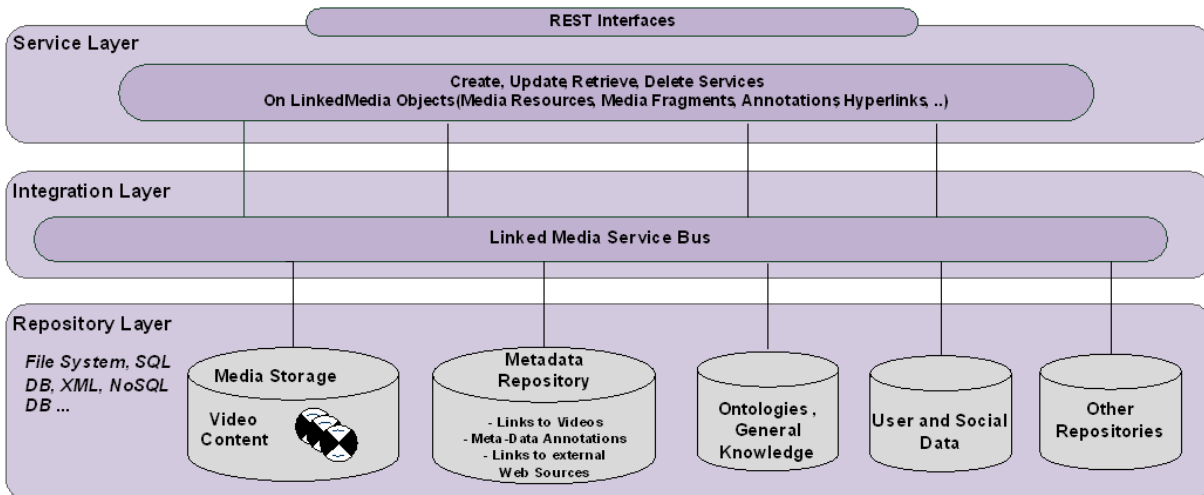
REST Interfaces

Service Layer

Create, Update Retrieve, Delete Services
On LinkedMedia Objects(Media Resources, Media Fragments, Annotations Hyperlinks, ..)

Integration Layer

Linked Media Service Bus

Repository Layer

File System, SQL DB, XML, NoSQL DB ...

Media Storage

Video Content

Metadata Repository

- Links to Videos
- Meta-Data Annotations
- Links to external Web Sources

Ontologies , General Knowledge

User and Social Data

Other Repositories